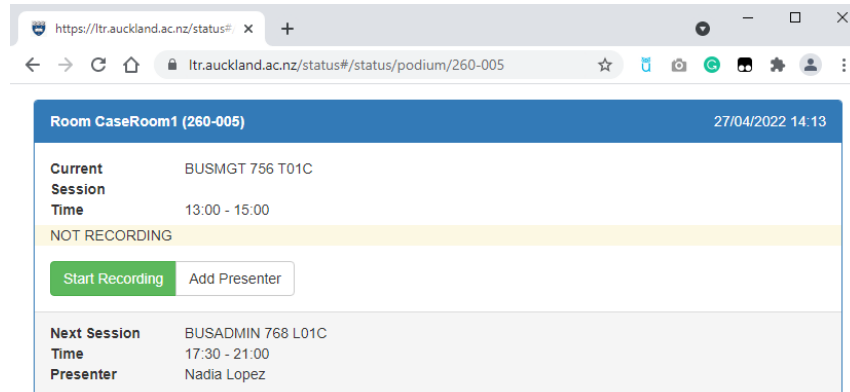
https://ltr.auckland.ac.nz/status#/ ×

ltr.auckland.ac.nz/status#/status/podium/260-005

Room CaseRoom1 (260-005)

27/04/2022 14:13

| | |
|---|---|
| Current Session | BUSMGT 756 T01C |
| Time | 13:00 - 15:00 |

NOT RECORDING

Start Recording

Add Presenter

| | |
|---|---|
| Next Session | BUSADMIN 768 L01C |
| Time | 17:30 - 21:00 |
| Presenter | Nadia Lopez |